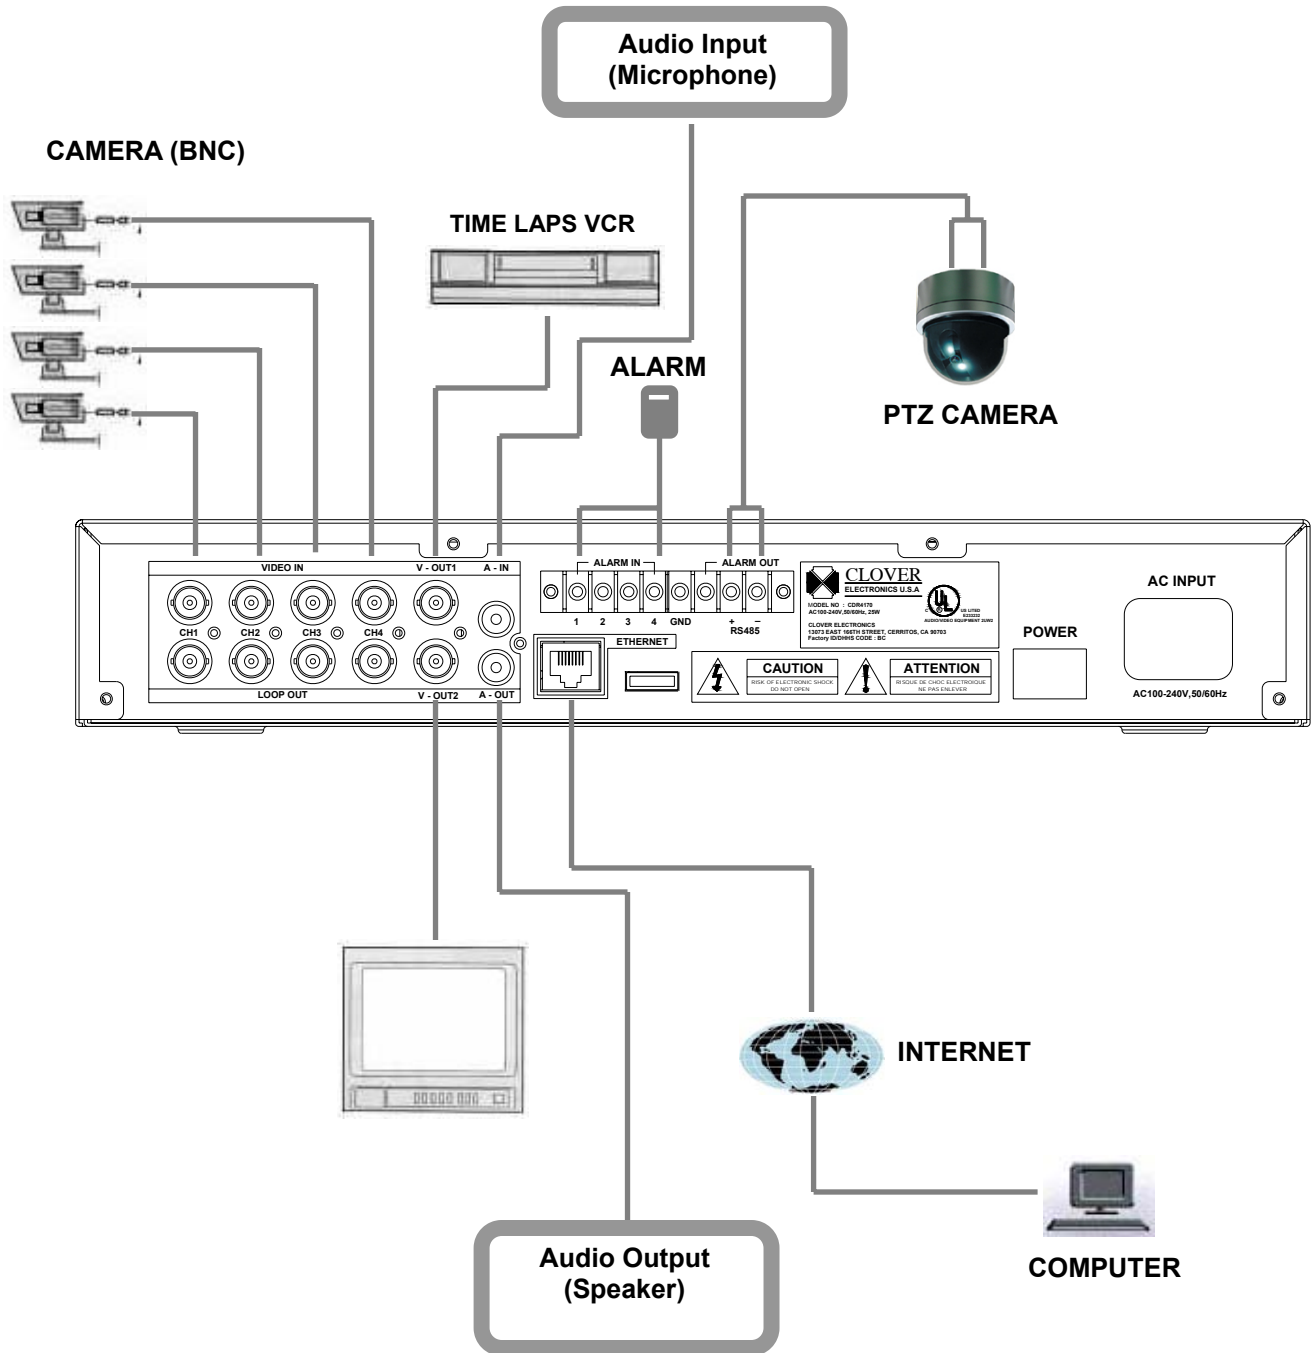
Audio Input
(Microphone)

CAMERA (BNC)

TIME LAPS VCR

ALARM

PTZ CAMERA

VIDEO IN

V - OUT1

A - IN

ALARM IN

ALARM OUT

CLOVER
ELECTRONICS U.S.A

MODEL NO : CDR4170
AC100-240V,50/60Hz, 25W

CLOVER ELECTRONICS
13073 EAST 166TH STREET, CERRITOS, CA 90703
Factory ID/DHHS CODE : BC

US LISTED
AUDIO/VIDEO EQUIPMENT

AC INPUT

CH1 CH2 CH3 CH4

1 2 3 4 GND

+ –
RS485

ETHERNET

POWER

CAUTION
RISK OF ELECTRONIC SHOCK
DO NOT OPEN

ATTENTION
RISQUE DE CHOC ELECTROIQUE
NE PAS ENLEVER

LOOP OUT

V - OUT2

A - OUT

AC100-240V,50/60Hz

INTERNET

COMPUTER

Audio Output
(Speaker)